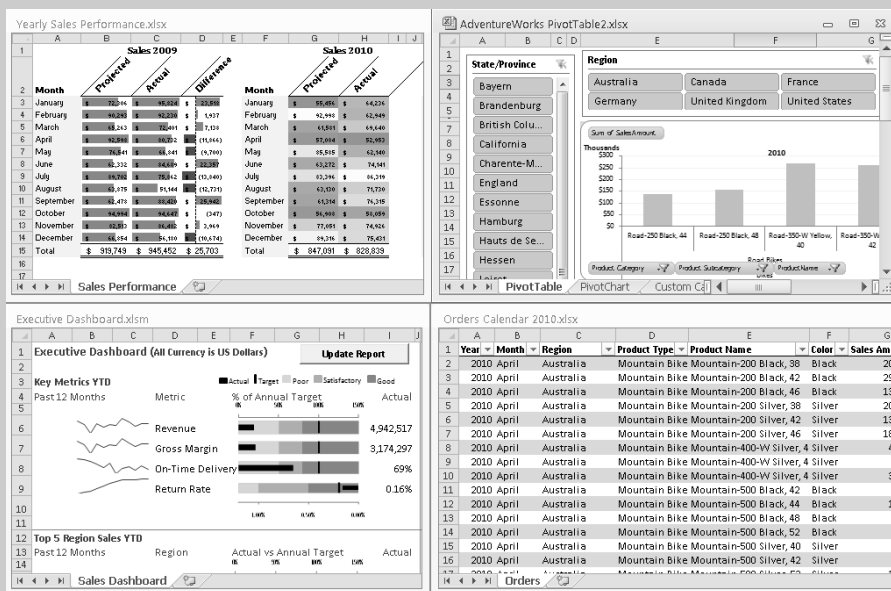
Yearly Sales Performance.xlsx

| | A | B | C | D | E | F | G | H | I | J |
|---|---|---|---|---|---|---|---|---|---|---|
| 1 | | Sales 2009 | | | | | Sales 2010 | | | |
| 2 | Month | Projected | Actual | Difference | | Month | Projected | Actual | | |
| 3 | January | $ 72,346 | $ 95,024 | $ 22,678 | | January | $ 55,456 | $ 64,226 | | |
| 4 | February | $ 90,293 | $ 92,230 | $ 1,937 | | February | $ 92,998 | $ 62,949 | | |
| 5 | March | $ 65,263 | $ 72,401 | $ 7,138 | | March | $ 61,501 | $ 69,640 | | |
| 6 | April | $ 92,048 | $ 80,702 | $ (11,346) | | April | $ 57,054 | $ 92,953 | | |
| 7 | May | $ 76,541 | $ 66,841 | $ (9,700) | | May | $ 35,915 | $ 62,560 | | |
| 8 | June | $ 62,332 | $ 84,689 | $ 22,357 | | June | $ 63,272 | $ 74,141 | | |
| 9 | July | $ 89,762 | $ 75,862 | $ (13,900) | | July | $ 83,396 | $ 96,319 | | |
| 10 | August | $ 63,875 | $ 51,144 | $ (12,731) | | August | $ 63,120 | $ 73,730 | | |
| 11 | September | $ 62,478 | $ 88,420 | $ 25,942 | | September | $ 61,314 | $ 76,315 | | |
| 12 | October | $ 94,994 | $ 94,647 | $ (347) | | October | $ 96,908 | $ 90,059 | | |
| 13 | November | $ 82,513 | $ 85,482 | $ 2,969 | | November | $ 77,051 | $ 74,925 | | |
| 14 | December | $ 66,884 | $ 56,310 | $ (10,574) | | December | $ 89,316 | $ 75,431 | | |
| 15 | Total | $ 919,749 | $ 945,452 | $ 25,703 | | Total | $ 847,091 | $ 828,839 | | |

Sales Performance

AdventureWorks PivotTable2.xlsx

State/Province
Bayern
Brandenburg
British Colu...
California
Charente-M...
England
Essonne
Hamburg
Hauts de Se...
Hessen
Loiret

Region
Australia
Canada
France
Germany
United Kingdom
United States

Sum of SalesAmount
Thousands
2010
$300
$250
$200
$150
$100
$50
$0
Road-250 Black, 44
Road-250 Black, 48
Road-350-W Yellow, 40
Road-350-W 42
Road Bikes
Product Category
Product Subcategory
ProductName

PivotTable | PivotChart | Custom Ca

Executive Dashboard.xlsm

Executive Dashboard (All Currency is US Dollars)
Update Report
Key Metrics YTD
Actual | Target | Poor | Satisfactory | Good
Past 12 Months | Metric | % of Annual Target | Actual
0% 50% 100% 150%
Revenue 4,942,517
Gross Margin 3,174,297
On-Time Delivery 69%
Return Rate 0.16%
1.00% 0.50% 0.00%
Top 5 Region Sales YTD
Past 12 Months | Region | Actual vs Annual Target | Actual
0% 50% 100% 150%

Sales Dashboard

Orders Calendar 2010.xlsx

| | A | B | C | D | E | F | G |
|---|---|---|---|---|---|---|---|
| 1 | Year | Month | Region | Product Type | Product Name | Color | Sales Am |
| 2 | 2010 | April | Australia | Mountain Bike | Mountain-200 Black, 38 | Black | 20 |
| 3 | 2010 | April | Australia | Mountain Bike | Mountain-200 Black, 42 | Black | 29 |
| 4 | 2010 | April | Australia | Mountain Bike | Mountain-200 Black, 46 | Black | 13 |
| 5 | 2010 | April | Australia | Mountain Bike | Mountain-200 Silver, 38 | Silver | 20 |
| 6 | 2010 | April | Australia | Mountain Bike | Mountain-200 Silver, 42 | Silver | 13 |
| 7 | 2010 | April | Australia | Mountain Bike | Mountain-200 Silver, 46 | Silver | 18 |
| 8 | 2010 | April | Australia | Mountain Bike | Mountain-400-W Silver, 4 | Silver | 4 |
| 9 | 2010 | April | Australia | Mountain Bike | Mountain-400-W Silver, 4 | Silver | |
| 10 | 2010 | April | Australia | Mountain Bike | Mountain-400-W Silver, 4 | Silver | 3 |
| 11 | 2010 | April | Australia | Mountain Bike | Mountain-500 Black, 42 | Black | |
| 12 | 2010 | April | Australia | Mountain Bike | Mountain-500 Black, 44 | Black | 1 |
| 13 | 2010 | April | Australia | Mountain Bike | Mountain-500 Black, 48 | Black | |
| 14 | 2010 | April | Australia | Mountain Bike | Mountain-500 Black, 52 | Black | |
| 15 | 2010 | April | Australia | Mountain Bike | Mountain-500 Silver, 40 | Silver | |
| 16 | 2010 | April | Australia | Mountain Bike | Mountain-500 Silver, 42 | Silver | |

Orders